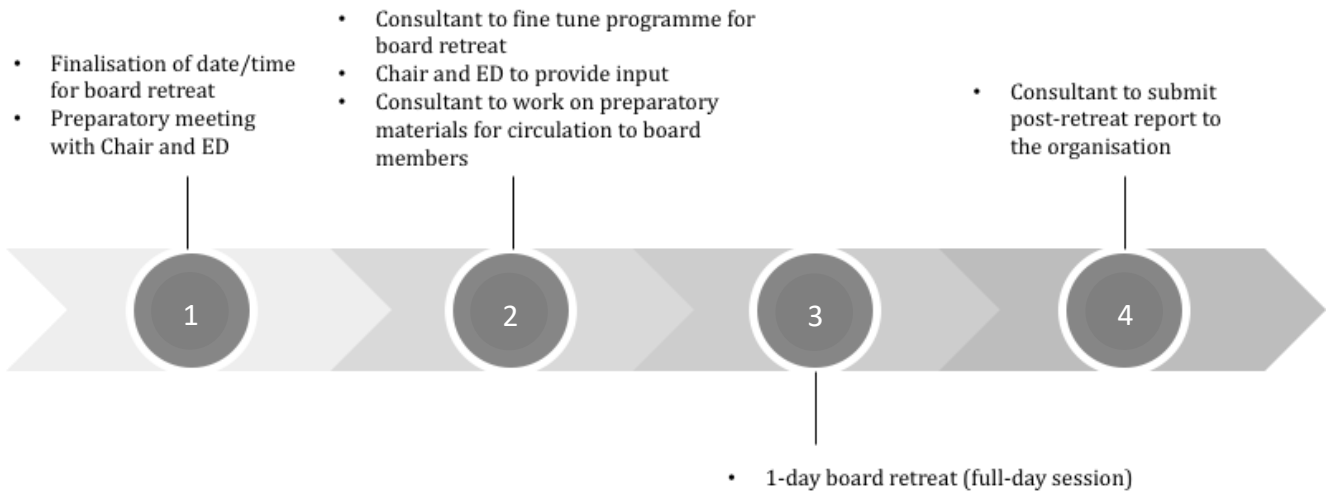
• Finalisation of date/time for board retreat
• Preparatory meeting with Chair and ED

• Consultant to fine tune programme for board retreat
• Chair and ED to provide input
• Consultant to work on preparatory materials for circulation to board members

• Consultant to submit post-retreat report to the organisation

1

2

3

4

• 1-day board retreat (full-day session)